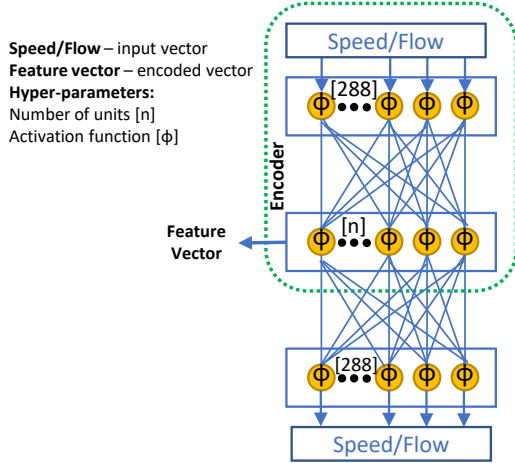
**Speed/Flow** – input vector
**Feature vector** – encoded vector
**Hyper-parameters:**
Number of units [n]
Activation function [ϕ]

Speed/Flow

Encoder

ϕ [288] ϕ ϕ ϕ

Feature Vector

ϕ [n] ϕ ϕ ϕ

ϕ [288] ϕ ϕ ϕ

Speed/Flow